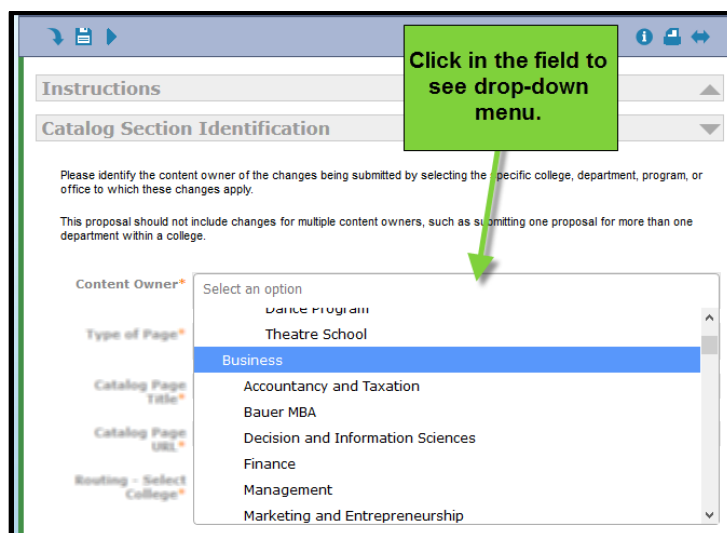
Instructions

Catalog Section Identification

Click in the field to see drop-down menu.

Please identify the content owner of the changes being submitted by selecting the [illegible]pecific college, department, program, or office to which these changes apply.

This proposal should not include changes for multiple content owners, such as su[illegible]mitting one proposal for more than one department within a college.

Content Owner*

Select an option

Dance Program

Theatre School

Business

Accountancy and Taxation

Bauer MBA

Decision and Information Sciences

Finance

Management

Marketing and Entrepreneurship

Type of Page*

Catalog Page Title*

Catalog Page URL*

Routing - Select College*